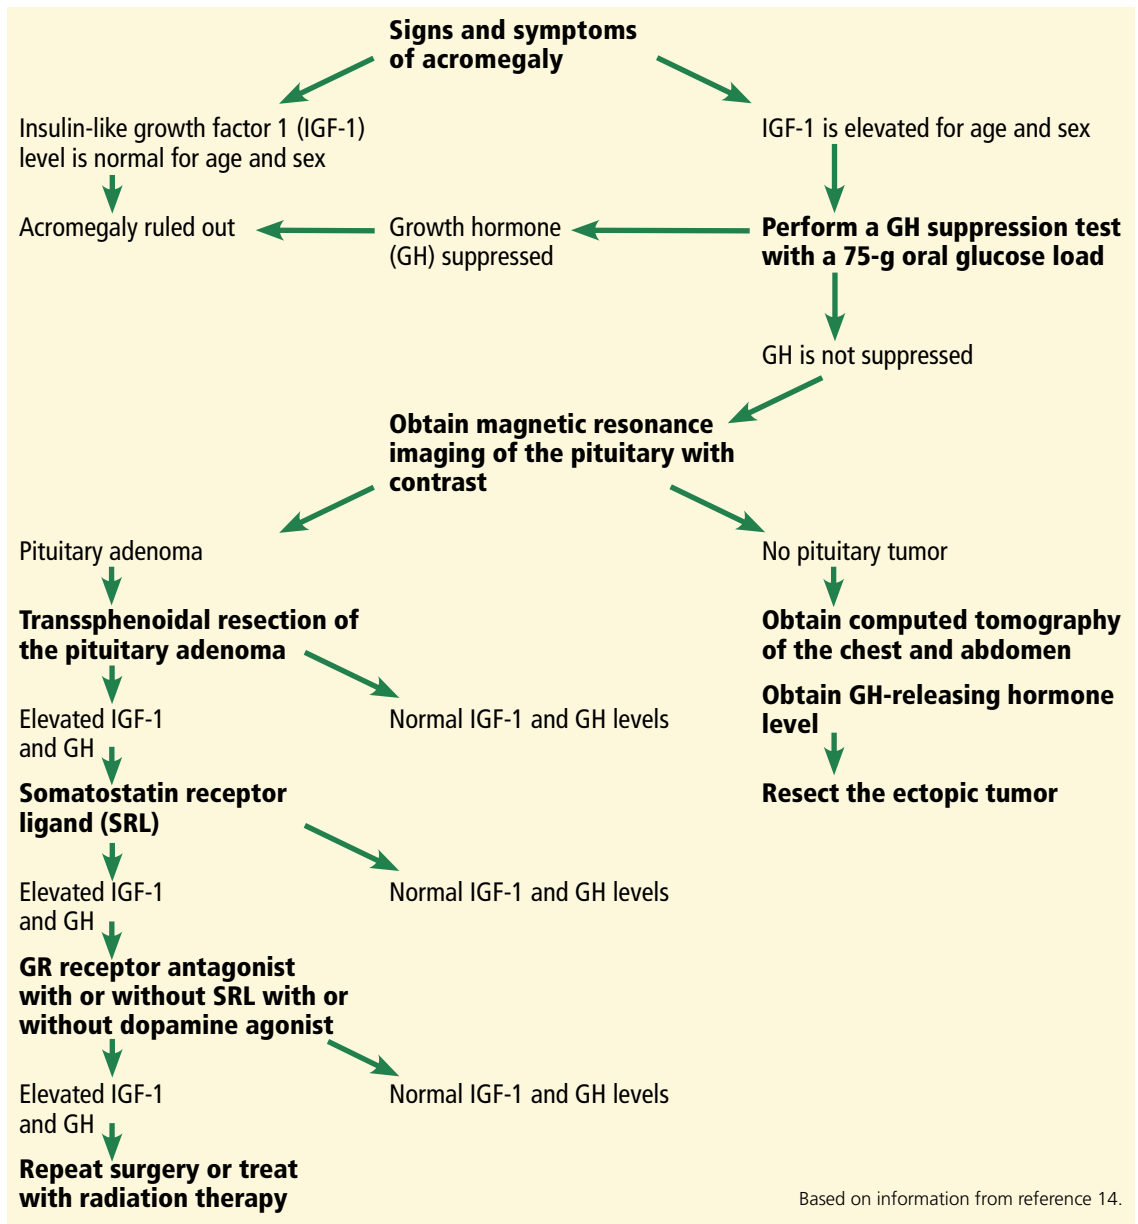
Signs and symptoms of acromegaly

Insulin-like growth factor 1 (IGF-1) level is normal for age and sex

IGF-1 is elevated for age and sex

Acromegaly ruled out

Growth hormone (GH) suppressed

Perform a GH suppression test with a 75-g oral glucose load

GH is not suppressed

Obtain magnetic resonance imaging of the pituitary with contrast

Pituitary adenoma

No pituitary tumor

Transsphenoidal resection of the pituitary adenoma

Obtain computed tomography of the chest and abdomen

Obtain GH-releasing hormone level

Elevated IGF-1 and GH

Normal IGF-1 and GH levels

Resect the ectopic tumor

Somatostatin receptor ligand (SRL)

Elevated IGF-1 and GH

Normal IGF-1 and GH levels

GR receptor antagonist with or without SRL with or without dopamine agonist

Elevated IGF-1 and GH

Normal IGF-1 and GH levels

Repeat surgery or treat with radiation therapy

Based on information from reference 14.